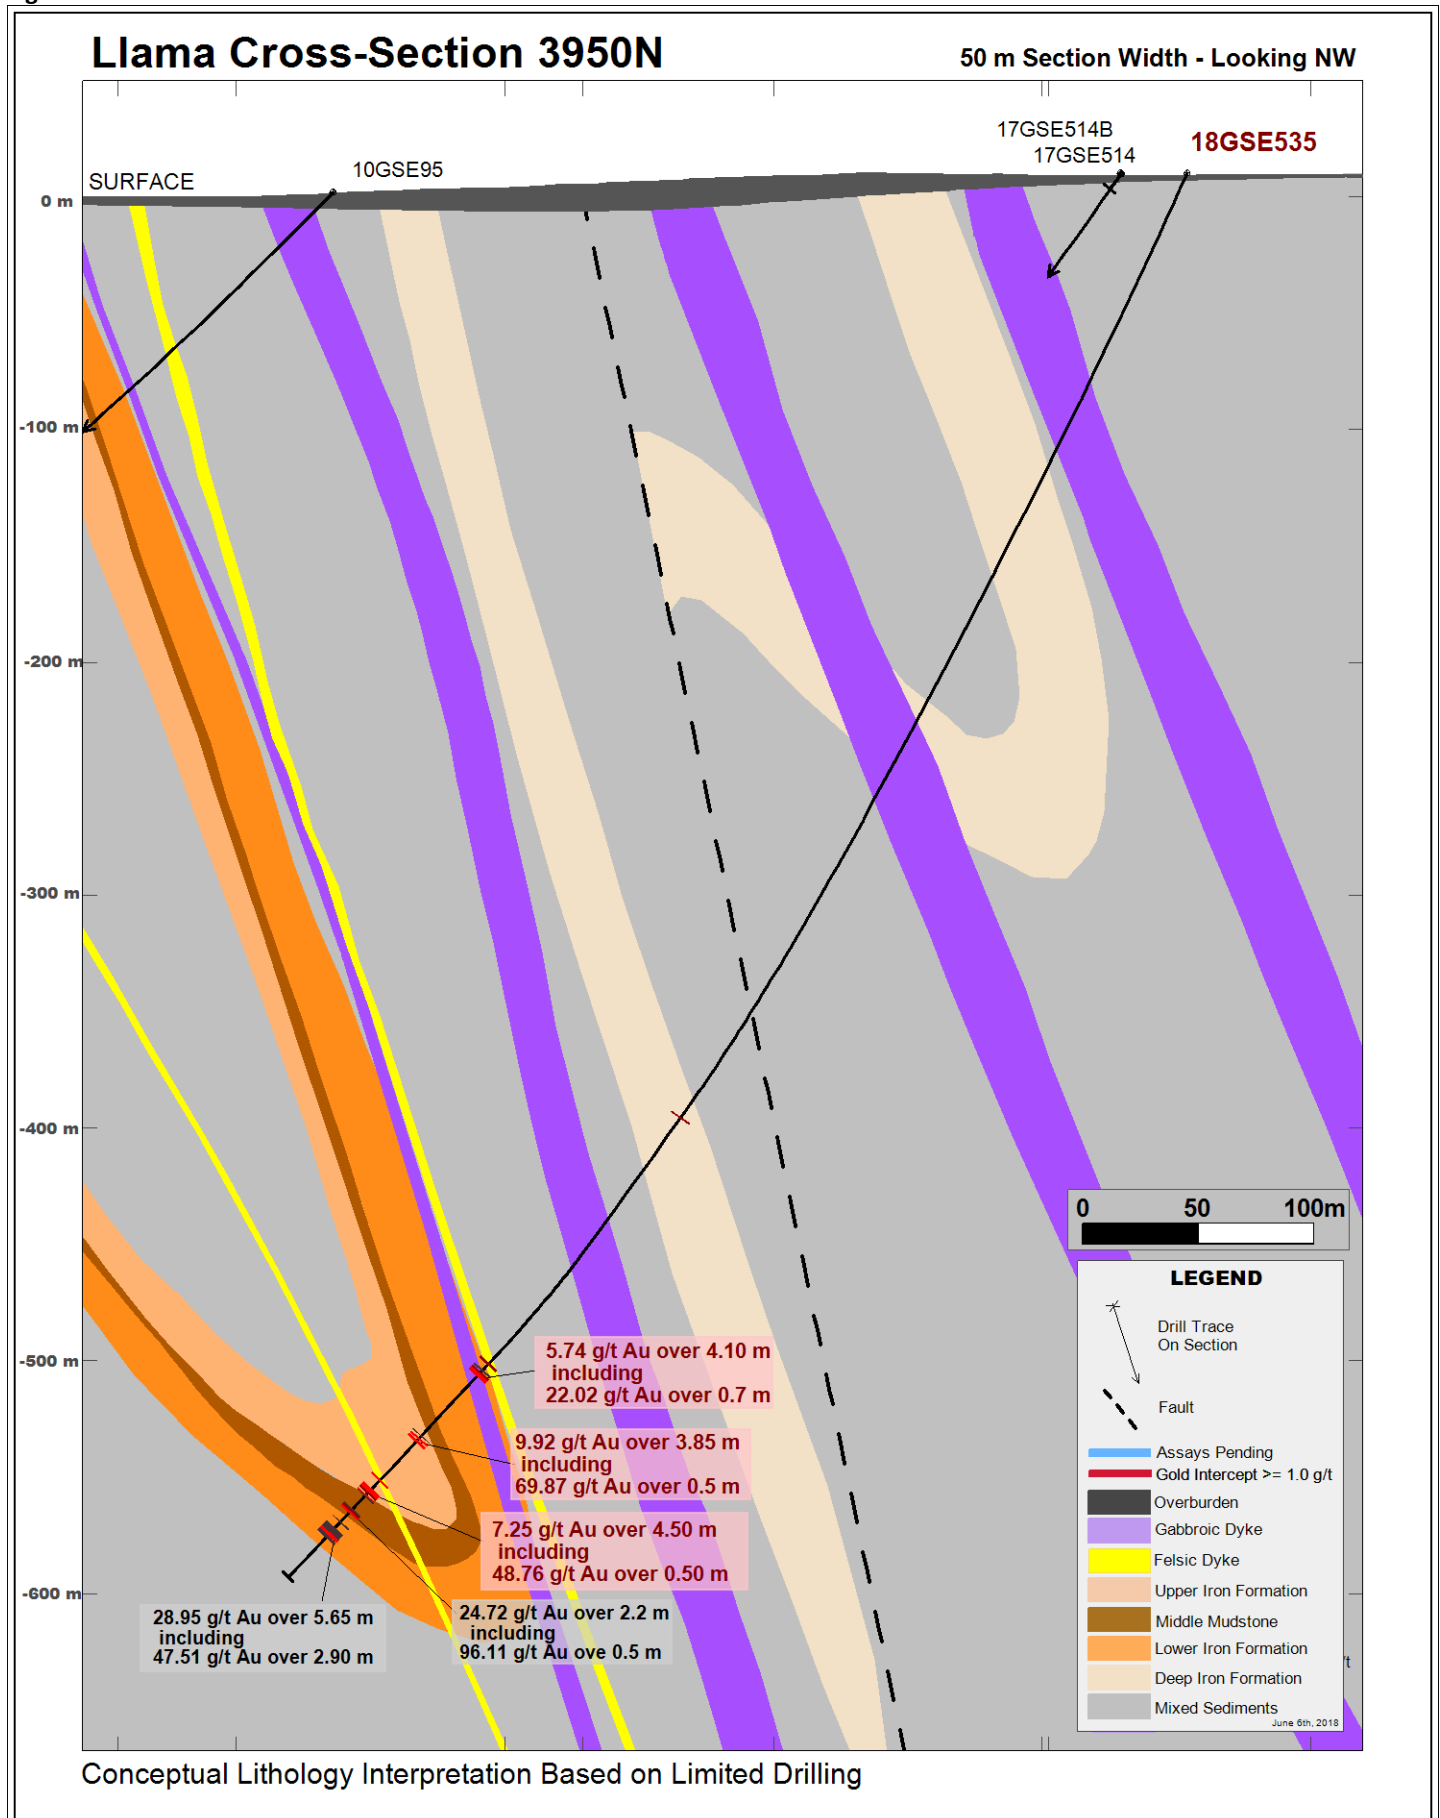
Llama Cross-Section 3950N

50 m Section Width - Looking NW

17GSE514B
17GSE514
18GSE535

10GSE95
SURFACE

0 m
-100 m
-200 m
-300 m
-400 m
-500 m
-600 m

0 50 100m

LEGEND
Drill Trace On Section
Fault
Assays Pending
Gold Intercept >= 1.0 g/t
Overburden
Gabbroic Dyke
Felsic Dyke
Upper Iron Formation
Middle Mudstone
Lower Iron Formation
Deep Iron Formation
Mixed Sediments
June 6th, 2018

5.74 g/t Au over 4.10 m including 22.02 g/t Au over 0.7 m

9.92 g/t Au over 3.85 m including 69.87 g/t Au over 0.5 m

7.25 g/t Au over 4.50 m including 48.76 g/t Au over 0.50 m

28.95 g/t Au over 5.65 m including 47.51 g/t Au over 2.90 m

24.72 g/t Au over 2.2 m including 96.11 g/t Au ove 0.5 m

Conceptual Lithology Interpretation Based on Limited Drilling